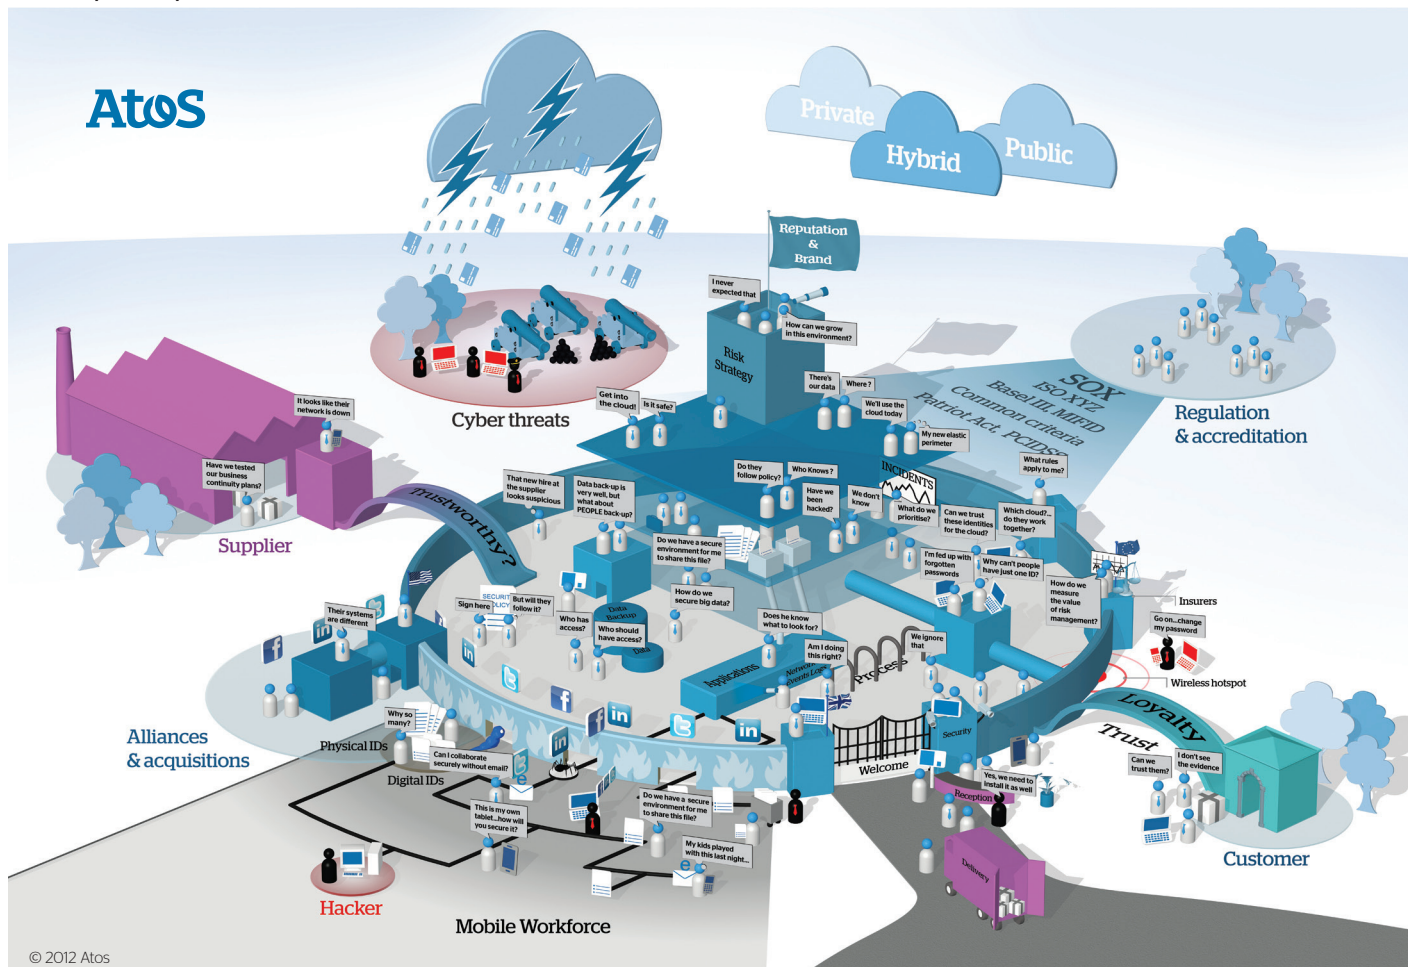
Atos

Private
Hybrid
Public

Reputation & Brand

Cyber threats

Risk Strategy

I never expected that

How can we grow in this environment?

There's our data

Where?

We'll use the cloud today

My new elastic perimeter

SOX
ISO XYZ
Basel III, MIFID
Common criteria
Patriot Act, PCIDSS

Regulation & accreditation

What rules apply to me?

Get into the cloud!

Is it safe?

It looks like their network is down

Have we tested our business continuity plans?

Supplier

Trustworthy?

That new hire at the supplier looks suspicious

Data back-up is very well, but what about PEOPLE back-up?

Do they follow policy?

Who Knows?

Have we been hacked?

We don't know

INCIDENTS

What do we prioritise?

Can we trust these identities for the cloud?

Which cloud?... do they work together?

I'm fed up with forgotten passwords

Why can't people have just one ID?

How do we measure the value of risk management?

Insurers

Go on...change my password

Wireless hotspot

Do we have a secure environment for me to share this file?

How do we secure big data?

Data Backup

Who should have access?

Who has access?

Data

Sign here

SECURITY POLICY

But will they follow it?

Their systems are different

Does he know what to look for?

Am I doing this right?

Applications

Network Events Log

Process

We ignore that

Security

Welcome

Reception

Yes, we need to install it as well

Loyalty

Trust

Can we trust them?

I don't see the evidence

Customer

Alliances & acquisitions

Why so many?

Physical IDs

Can I collaborate securely without email?

Digital IDs

This is my own tablet...how will you secure it?

Do we have a secure environment for me to share this file?

My kids played with this last night...

Delivery

Hacker

Mobile Workforce

© 2012 Atos